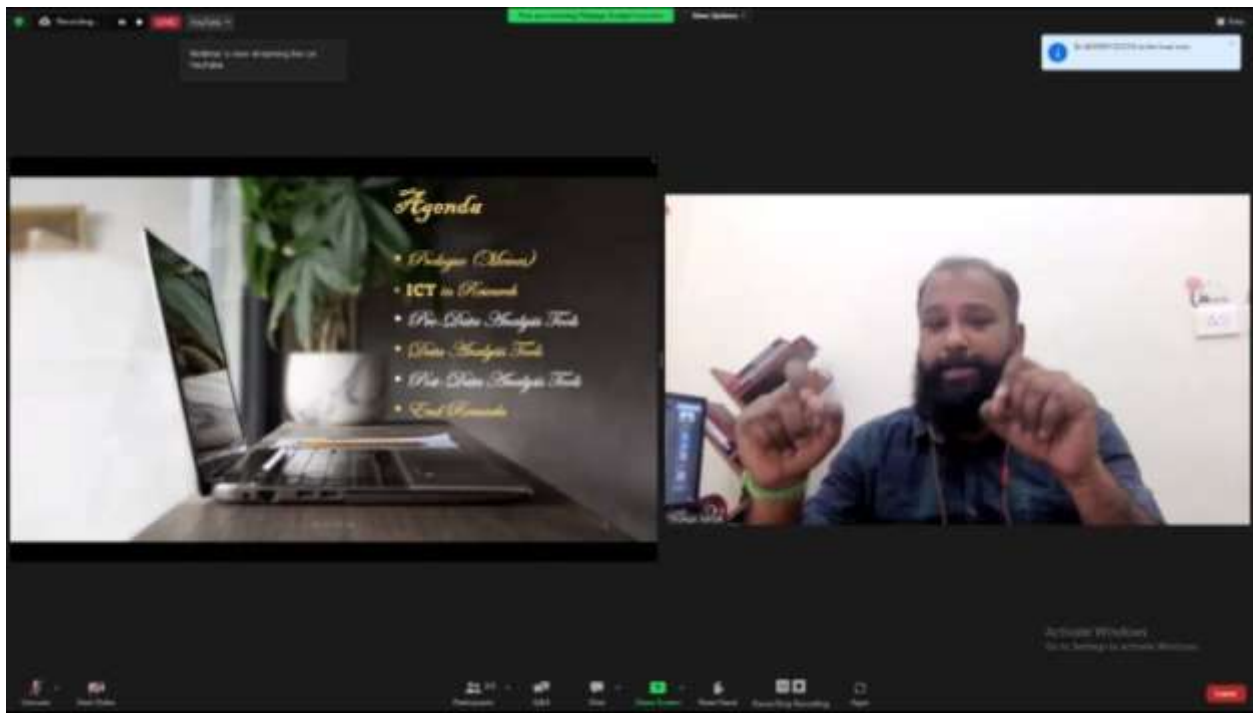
Recording... LIVE YouTube

Webinar is now streaming live on YouTube

You are viewing Pradeep Kumar's screen View Options

Activate Windows
Go to Settings to activate Windows.

Agenda

• Prologue (Memoir)
• ICT in Research
• Pre-Data Analysis Tools
• Data Analysis Tools
• Post-Data Analysis Tools
• End Remarks

Unmute Start Video Participants Q&A Chat Share Screen Raise Hand Pause/Stop Recording Apps Leave

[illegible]